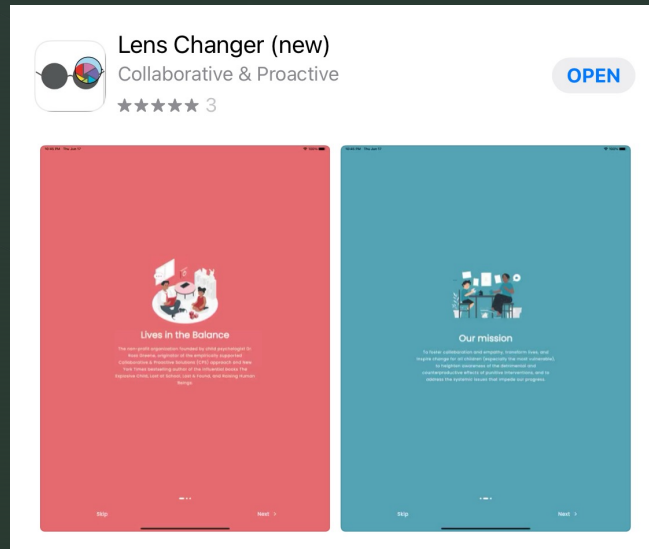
Lens Changer (new)

Collaborative & Proactive

★★★★★ 3

OPEN

Lives in the Balance

The non-profit organization founded by child psychologist Dr. Ross Greene, originator of the empirically supported Collaborative & Proactive Solutions (CPS) approach and New York Times bestselling author of the influential books The Explosive Child, Lost at School, Lost & Found, and Raising Human Beings

Skip

Next >

Our mission

To foster collaboration and empathy, transform lives, and inspire change for all children (especially the most vulnerable) to heighten awareness of the detrimental and counterproductive effects of punitive interventions and to address the systemic issues that impede our progress.

Skip

Next >